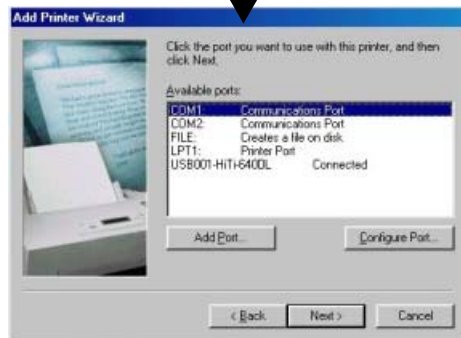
Add Printer Wizard

Click the port you want to use with this printer, and then click Next.

Available ports:

| | |
|---|---|
| COM1: | Communications Port |
| COM2: | Communications Port |
| FILE: | Creates a file on disk |
| LPT1: | Printer Port |
| USB001-HiTi-640DL | Connected |

Add Port...

Configure Port...

< Back

Next >

Cancel